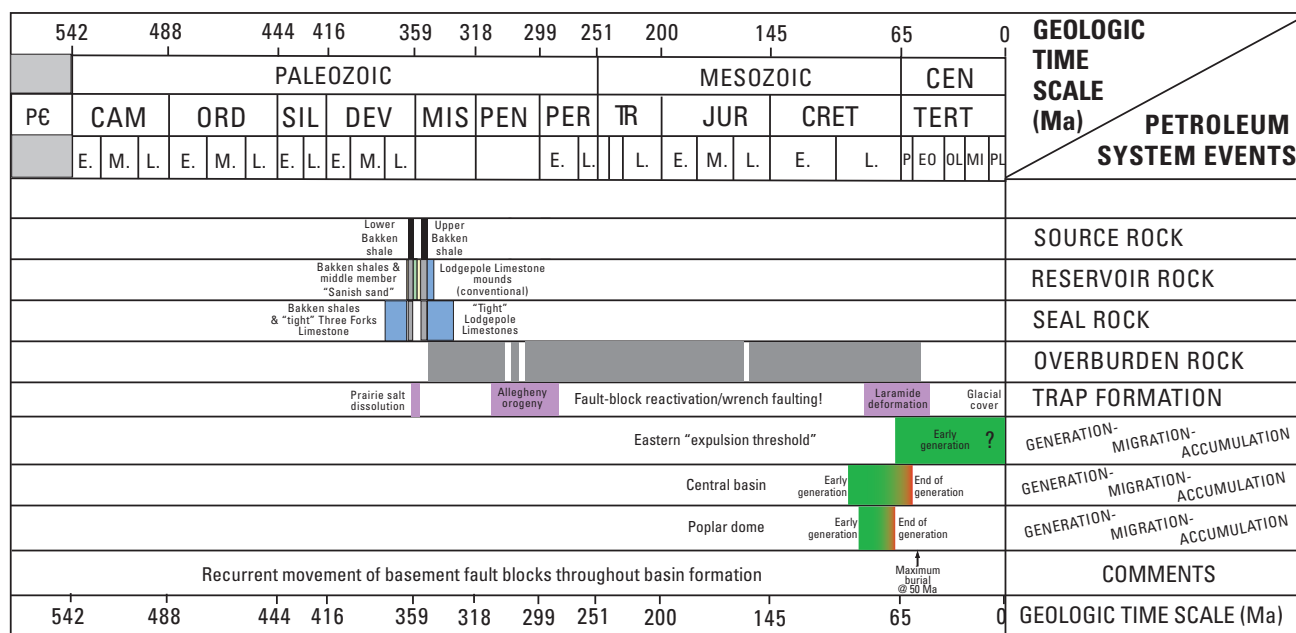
| 542 | 488 | 444 | 416 | 359 | 318 | 299 | 251 | 200 | 145 | 65 | 0 | GEOLOGIC TIME SCALE (Ma) | PETROLEUM SYSTEM EVENTS |
|---|---|---|---|---|---|---|---|---|---|---|---|---|---|

PALEOZOIC | MESOZOIC | CEN

PЄ | CAM | ORD | SIL | DEV | MIS | PEN | PER | TR | JUR | CRET | TERT

E. | M. | L. | E. | M. | L. | E. | L. | E. | M. | L. | E. | L. | L. | E. | M. | L. | E. | L. | P | EO | OL | MI | PL

SOURCE ROCK: Lower Bakken shale; Upper Bakken shale

RESERVOIR ROCK: Bakken shales & middle member "Sanish sand"; Lodgepole Limestone mounds (conventional)

SEAL ROCK: Bakken shales & "tight" Three Forks Limestone; "Tight" Lodgepole Limestones

OVERBURDEN ROCK

TRAP FORMATION: Prairie salt dissolution; Allegheny orogeny; Fault-block reactivation/wrench faulting!; Laramide deformation; Glacial cover

GENERATION-MIGRATION-ACCUMULATION: Eastern "expulsion threshold"; Early generation; ?

GENERATION-MIGRATION-ACCUMULATION: Central basin; Early generation; End of generation

GENERATION-MIGRATION-ACCUMULATION: Poplar dome; Early generation; End of generation

COMMENTS: Recurrent movement of basement fault blocks throughout basin formation; Maximum burial @ 50 Ma

542 | 488 | 444 | 416 | 359 | 318 | 299 | 251 | 200 | 145 | 65 | 0 | GEOLOGIC TIME SCALE (Ma)